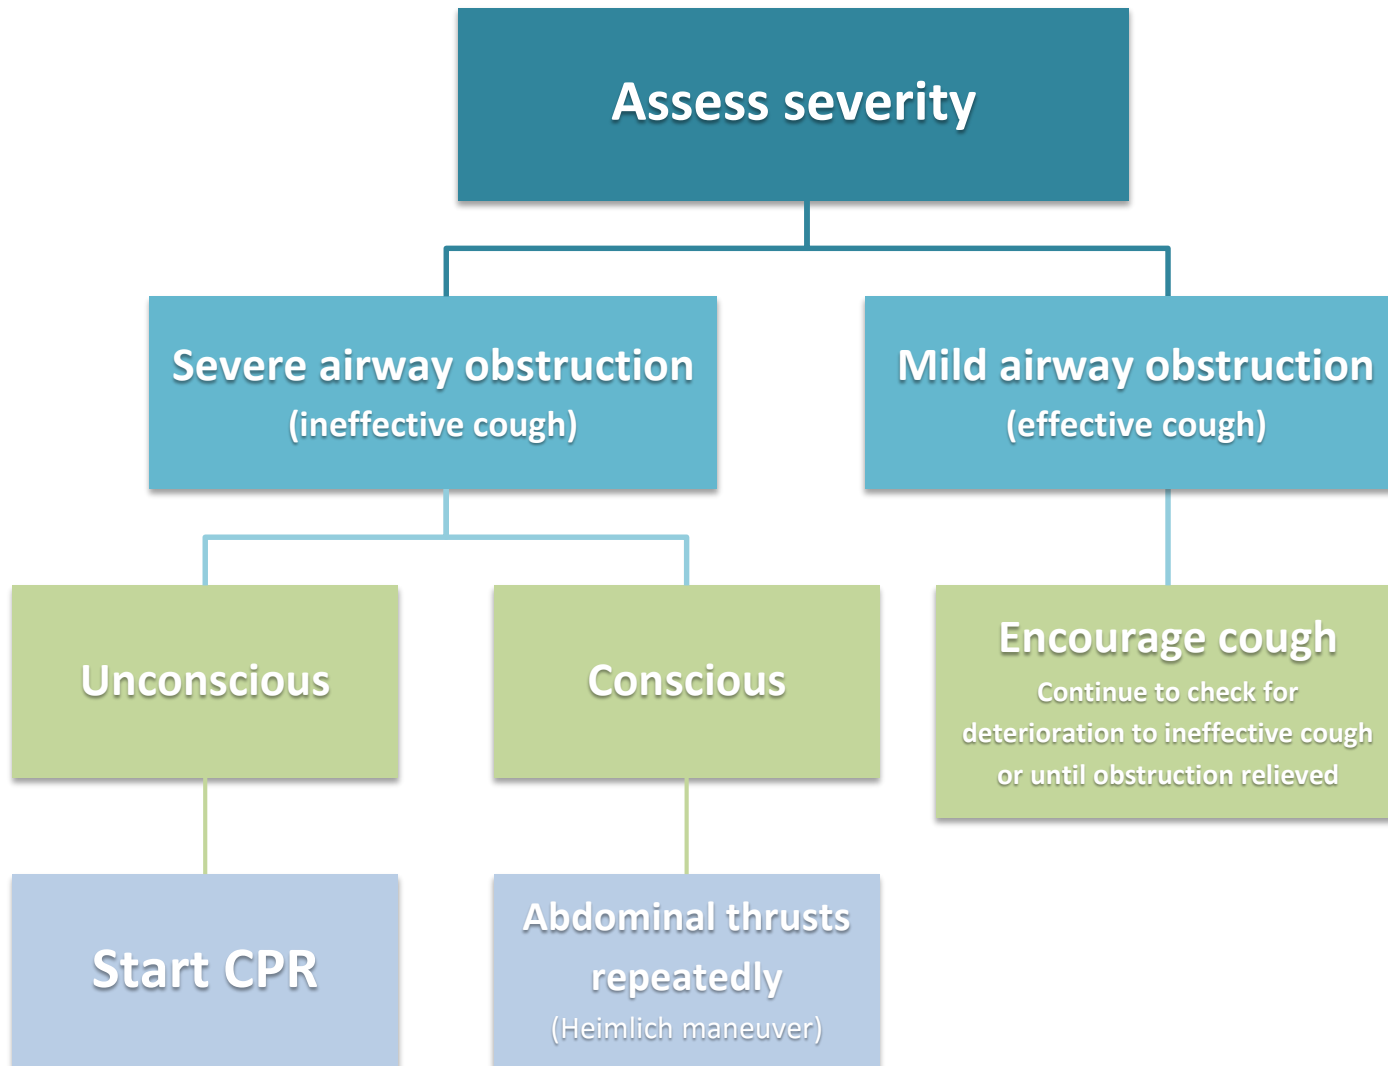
Assess severity

Severe airway obstruction
(ineffective cough)

Mild airway obstruction
(effective cough)

Unconscious

Conscious

Encourage cough
Continue to check for deterioration to ineffective cough or until obstruction relieved

Start CPR

Abdominal thrusts repeatedly
(Heimlich maneuver)